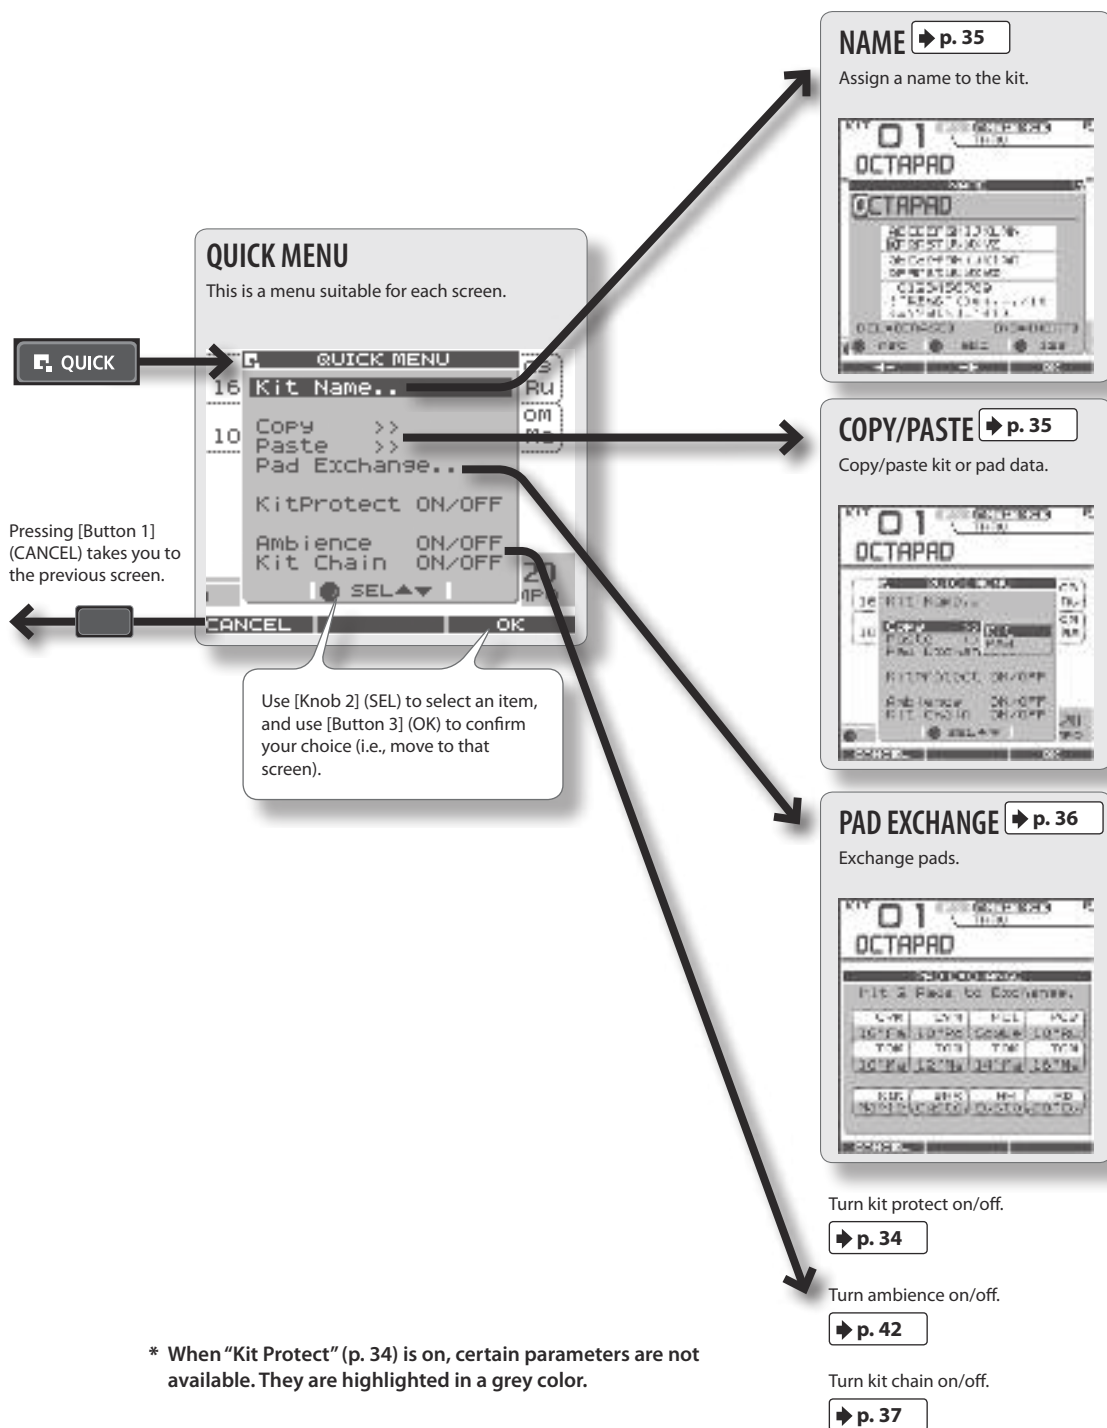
QUICK

QUICK MENU
This is a menu suitable for each screen.

QUICK MENU
16 Kit Name..
10 Copy >>
Paste >>
Pad Exchange..
KitProtect ON/OFF
Ambience ON/OFF
Kit Chain ON/OFF
SEL▲▼
CANCEL OK

Pressing [Button 1] (CANCEL) takes you to the previous screen.

Use [Knob 2] (SEL) to select an item, and use [Button 3] (OK) to confirm your choice (i.e., move to that screen).

NAME ➡ p. 35
Assign a name to the kit.

KIT 01
OCTAPAD
OCTAPAD

COPY/PASTE ➡ p. 35
Copy/paste kit or pad data.

KIT 01
OCTAPAD

PAD EXCHANGE ➡ p. 36
Exchange pads.

KIT 01
OCTAPAD
Hit 2 Pads to Exchange.

Turn kit protect on/off.
➡ p. 34

Turn ambience on/off.
➡ p. 42

Turn kit chain on/off.
➡ p. 37

* When "Kit Protect" (p. 34) is on, certain parameters are not available. They are highlighted in a grey color.